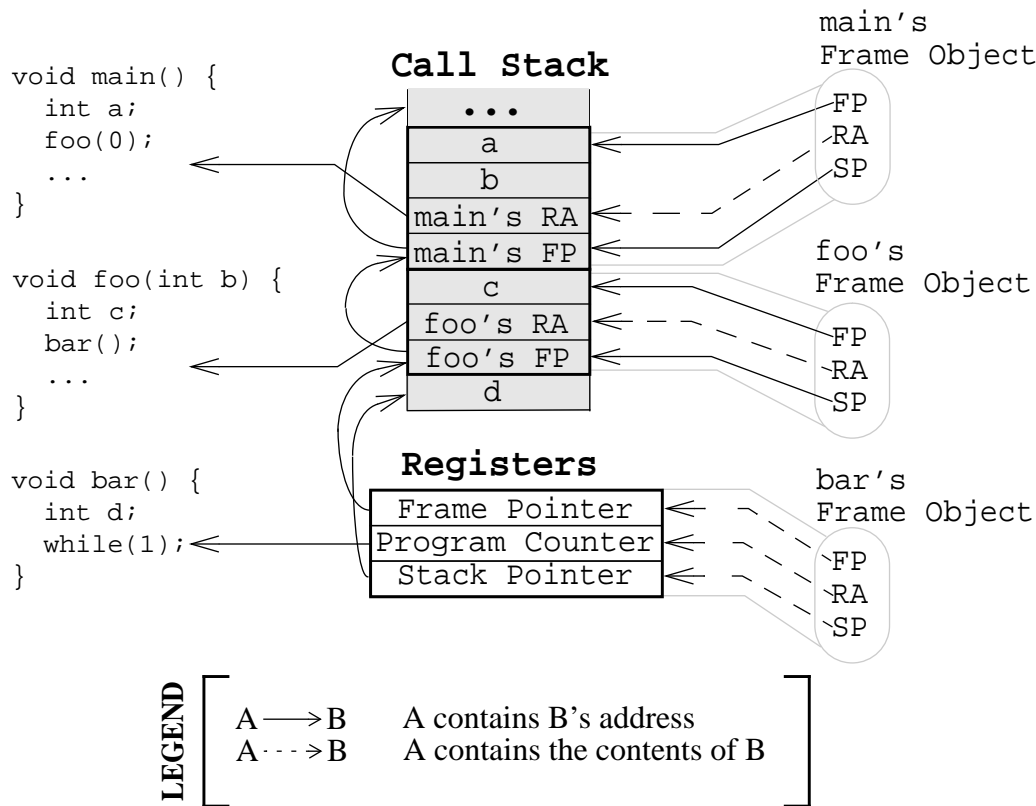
void main() {
  int a;
  foo(0);
  ...
}

void foo(int b) {
  int c;
  bar();
  ...
}

void bar() {
  int d;
  while(1);
}

Call Stack

...
a
b
main's RA
main's FP
c
foo's RA
foo's FP
d

Registers

Frame Pointer
Program Counter
Stack Pointer

main's Frame Object
FP
RA
SP

foo's Frame Object
FP
RA
SP

bar's Frame Object
FP
RA
SP

LEGEND
A ⟶ B A contains B's address
A ⇢ B A contains the contents of B